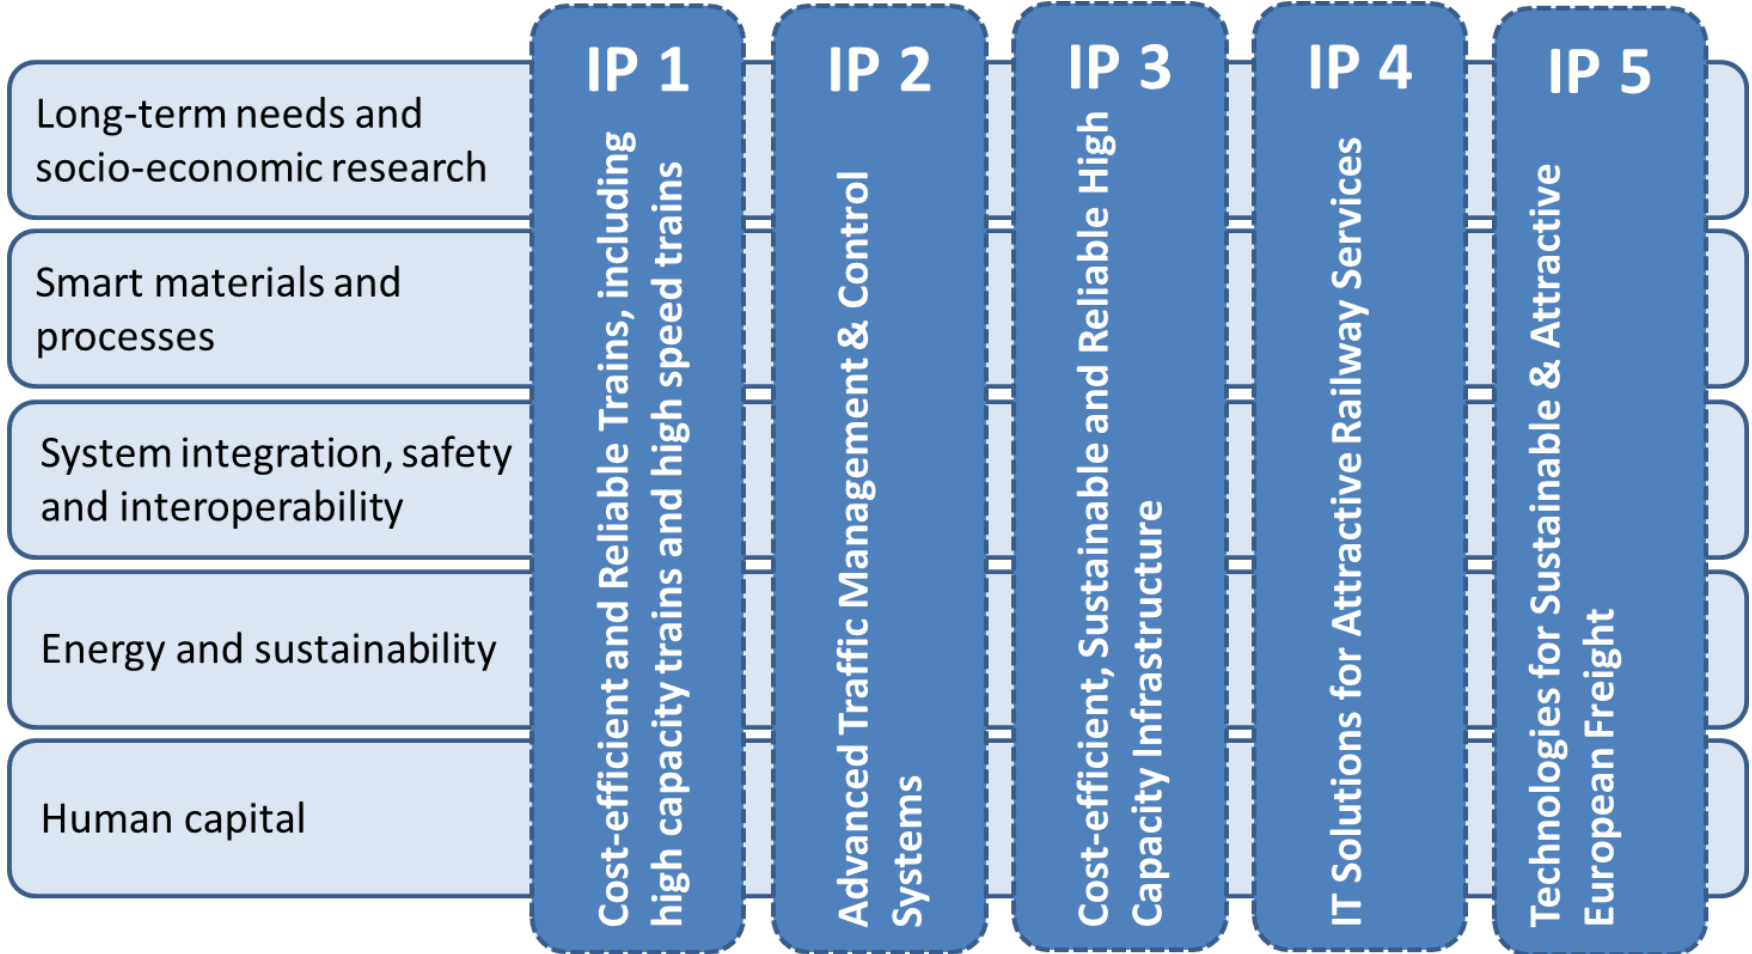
Long-term needs and socio-economic research

Smart materials and processes

System integration, safety and interoperability

Energy and sustainability

Human capital

IP 1
Cost-efficient and Reliable Trains, including high capacity trains and high speed trains

IP 2
Advanced Traffic Management & Control Systems

IP 3
Cost-efficient, Sustainable and Reliable High Capacity Infrastructure

IP 4
IT Solutions for Attractive Railway Services

IP 5
Technologies for Sustainable & Attractive European Freight